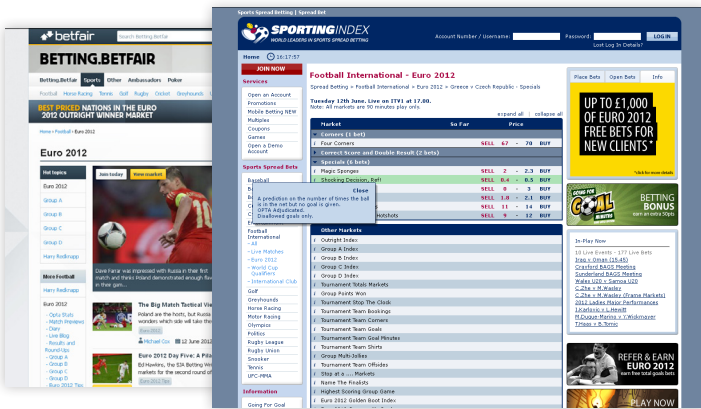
betfair

BETTING.BETFAIR

Betting.Betfair Sports Other Ambassadors Poker

Horse Racing Tennis Golf Rugby Cricket Greyhounds

BEST PRICED NATIONS IN THE EURO 2012 OUTRIGHT WINNER MARKET

Home » Football » Euro 2012

Euro 2012

Hot topics

Euro 2012

Group A

Group B

Group C

Group D

Harry Redknapp

More Football

Euro 2012

- Opta Stats
- Match Previews
- Diary
- Live Blog
- Results and Round Ups
- Group A
- Group B
- Group C
- Group D

Join today

Dave Farrar was impressed with Russia in their first match and thinks Ireland demonstrated enough flair

The Big Match Tactical Vie

Poland are the hosts, but Russia

Euro 2012 Day Five: A Pil

Ed Hawkins, the £5K Betting W

Sports Spread Betting | Spread Bet

SPORTINGINDEX

WORLD LEADERS IN SPORTS SPREAD BETTING

Account Number / Username: Password: LOG IN

Lost Log In Details?

Home 16:17:57

JOIN NOW

Services

Open an Account
Promotions
Mobile Betting NEW
Multiples
Coupons
Games
Open a Demo Account

Sports Spread Bets

Baseball

Football International
- All
- Live Matches
- Euro 2012
- World Cup Qualifiers
- International Club
Golf
Greyhounds
Horse Racing
Motor Racing
Olympics
Politics
Rugby League
Rugby Union
Snooker
Tennis
UFC-MMA

Information

Going For Goal

Football International - Euro 2012

Spread Betting » Football International » Euro 2012 » Greece v Czech Republic - Specials

Tuesday 12th June. Live on ITV1 at 17.00.
Note: All markets are 90 minutes play only.

expand all | collapse all

| Market | So Far | | Price | | |
|---|---|---|---|---|---|
| Corners (1 bet) | | | | | |
| Four Corners | | SELL | 67 | - 70 | BUY |
| Correct Score and Double Result (2 bets) | | | | | |
| Specials (6 bets) | | | | | |
| Magic Sponges | | SELL | 2 | - 2.3 | BUY |
| Shocking Decision, Ref! | | SELL | 0.4 | - 0.5 | BUY |
| | | SELL | 0 | - 3 | BUY |
| | | SELL | 1.8 | - 2.1 | BUY |
| | | SELL | 11 | - 14 | BUY |
| Hotshots | | SELL | 9 | - 12 | BUY |

Close
A prediction on the number of times the ball is in the net but no goal is given. OPTA Adjudicated. Disallowed goals only.

Other Markets

Outright Index
Group A Index
Group B Index
Group C Index
Group D Index
Tournament Totals Markets
Tournament Goals Won
Tournament Stop The Clock
Tournament Team Bookings
Tournament Team Corners
Tournament Team Goals
Tournament Team Goal Minutes
Tournament Team Shirts
Group Multi-Jollies
Tournament Team Offsides
Stop at a ... Markets
Name The Finalists
Highest Scoring Group Game
Euro 2012 Golden Boot Index

Place Bets | Open Bets | Info

UP TO £1,000 OF EURO 2012 FREE BETS FOR NEW CLIENTS*

*click for more details

GOING FOR GOAL

BETTING BONUS
earn an extra 50pts

In-Play Now

10 Live Events - 177 Live Bets
Iraq v Oman (15:45)
Crayford BAGS Meeting
Sunderland BAGS Meeting
Wales U20 v Samoa U20
C.Zhe v M.Wasiec
C.Zhe v M.Waskov (Frame Markets)
2012 Ladies Major Performances
J.Rafgovic v L.Hewitt
M.Quran Marina v Y.Wiskmayer
T.Haas v B.Tomic

REFER & EARN EURO 2012
earn free total goals bets

PLAY NOW